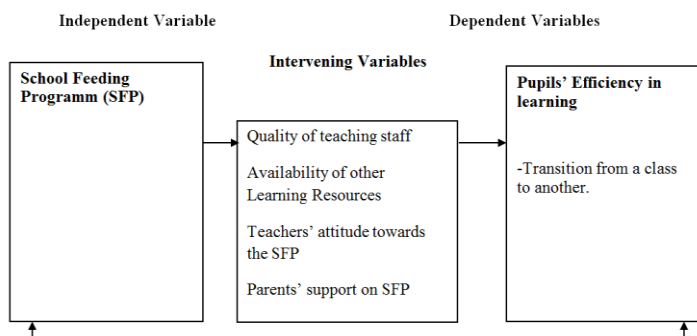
Independent Variable

Dependent Variables

Intervening Variables

School Feeding Programm (SFP)

Quality of teaching staff

Availability of other Learning Resources

Teachers' attitude towards the SFP

Parents' support on SFP

Pupils' Efficiency in learning

-Transition from a class to another.